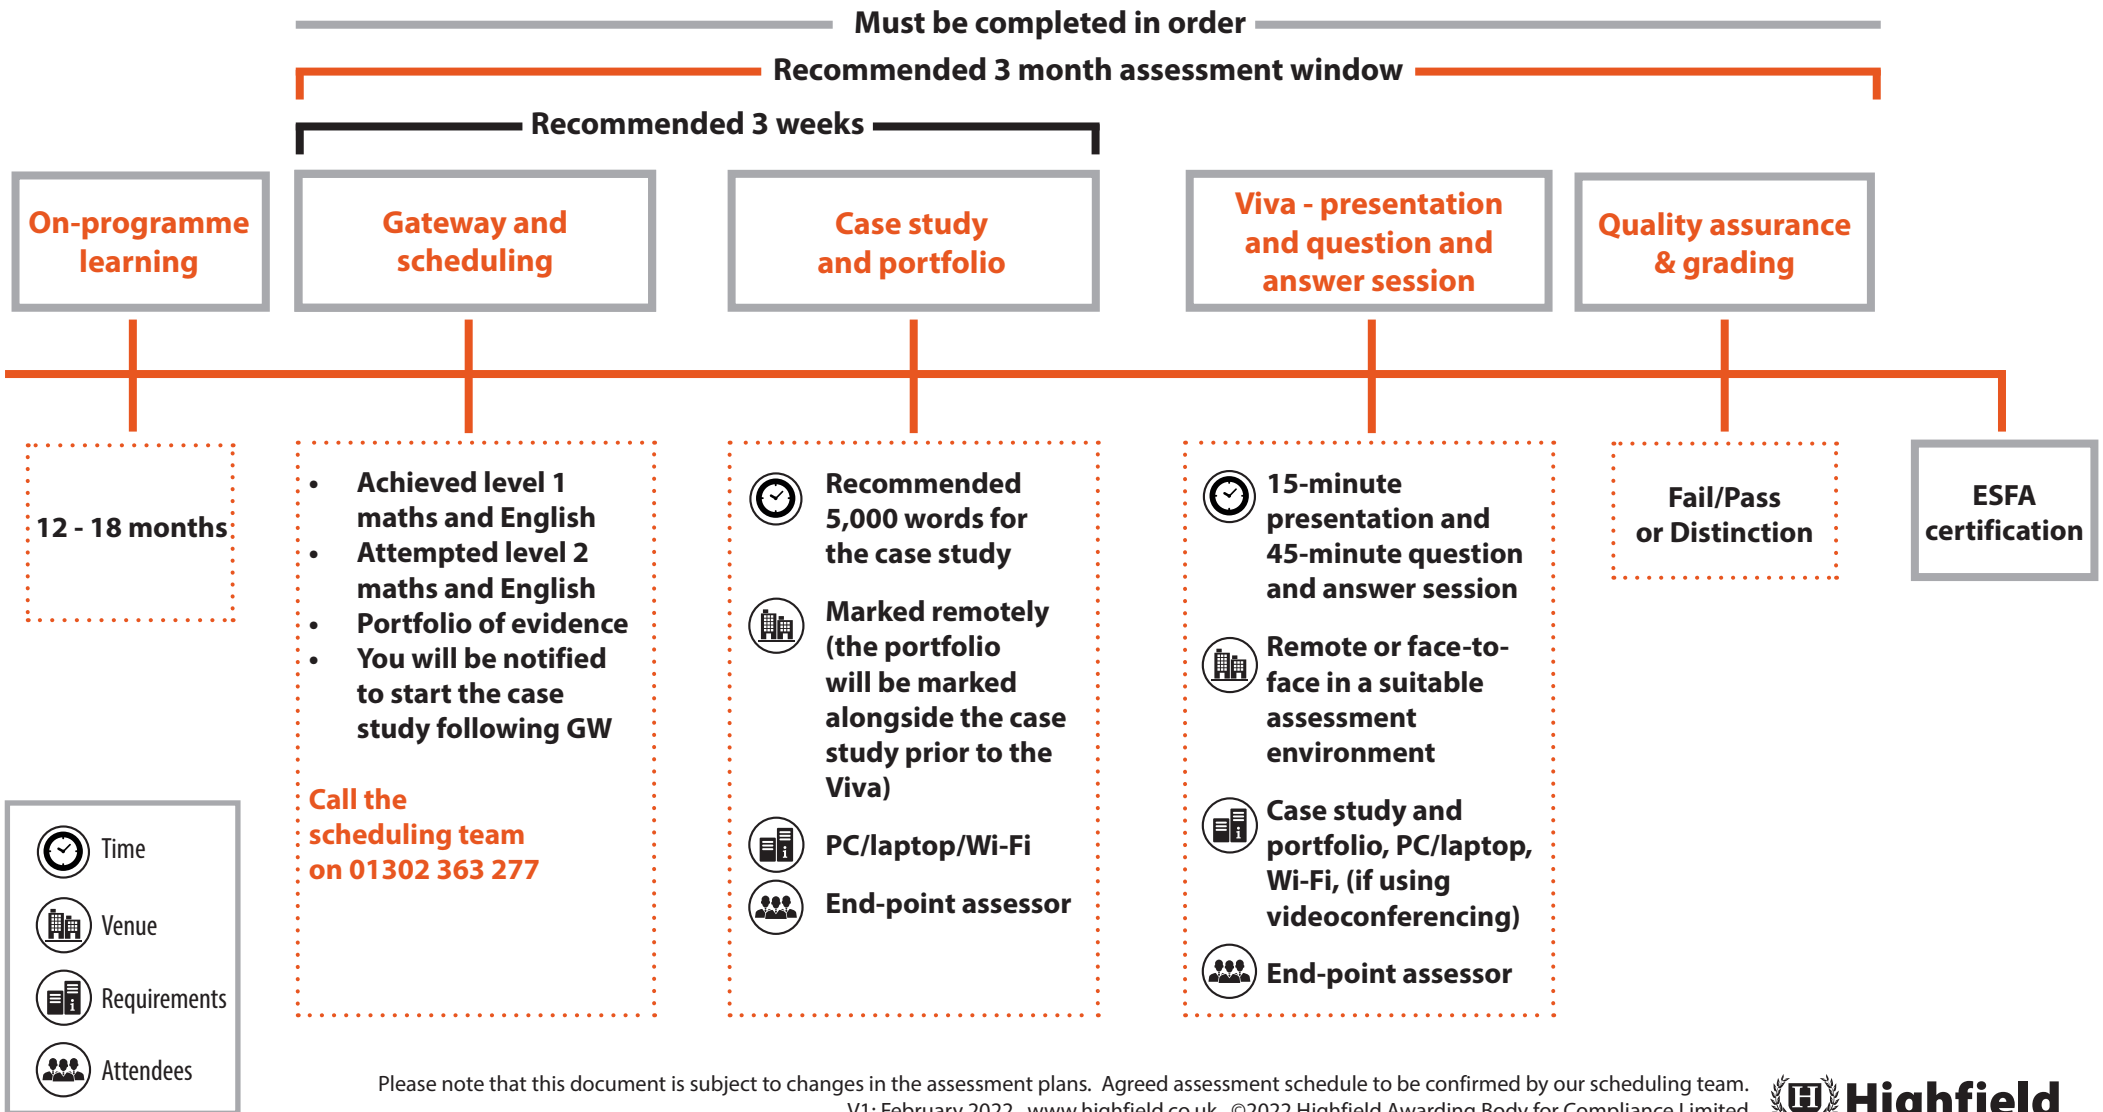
Must be completed in order

Recommended 3 month assessment window

Recommended 3 weeks

On-programme learning

Gateway and scheduling

Case study and portfolio

Viva - presentation and question and answer session

Quality assurance & grading

12 - 18 months

- Achieved level 1 maths and English
- Attempted level 2 maths and English
- Portfolio of evidence
- You will be notified to start the case study following GW

Call the scheduling team on 01302 363 277

Recommended 5,000 words for the case study

Marked remotely (the portfolio will be marked alongside the case study prior to the Viva)

PC/laptop/Wi-Fi

End-point assessor

15-minute presentation and 45-minute question and answer session

Remote or face-to-face in a suitable assessment environment

Case study and portfolio, PC/laptop, Wi-Fi, (if using videoconferencing)

End-point assessor

Fail/Pass or Distinction

ESFA certification

Time

Venue

Requirements

Attendees

Please note that this document is subject to changes in the assessment plans. Agreed assessment schedule to be confirmed by our scheduling team.

V1: February 2022 www.highfield.co.uk ©2022 Highfield Awarding Body for Compliance Limited

Highfield